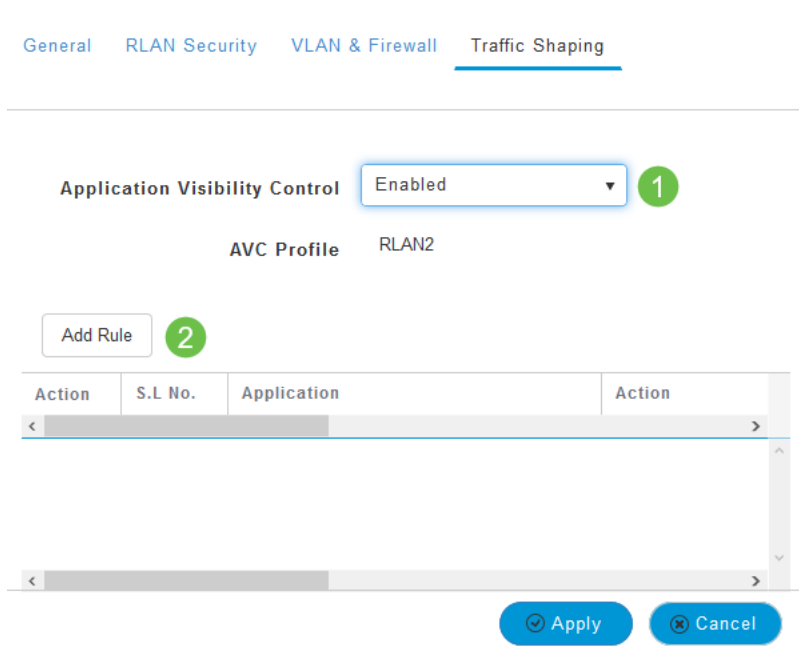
General RLAN Security VLAN & Firewall Traffic Shaping

Application Visibility Control Enabled 1

AVC Profile RLAN2

Add Rule 2

| Action | S.L No. | Application | Action |
|---|---|---|---|

Apply Cancel